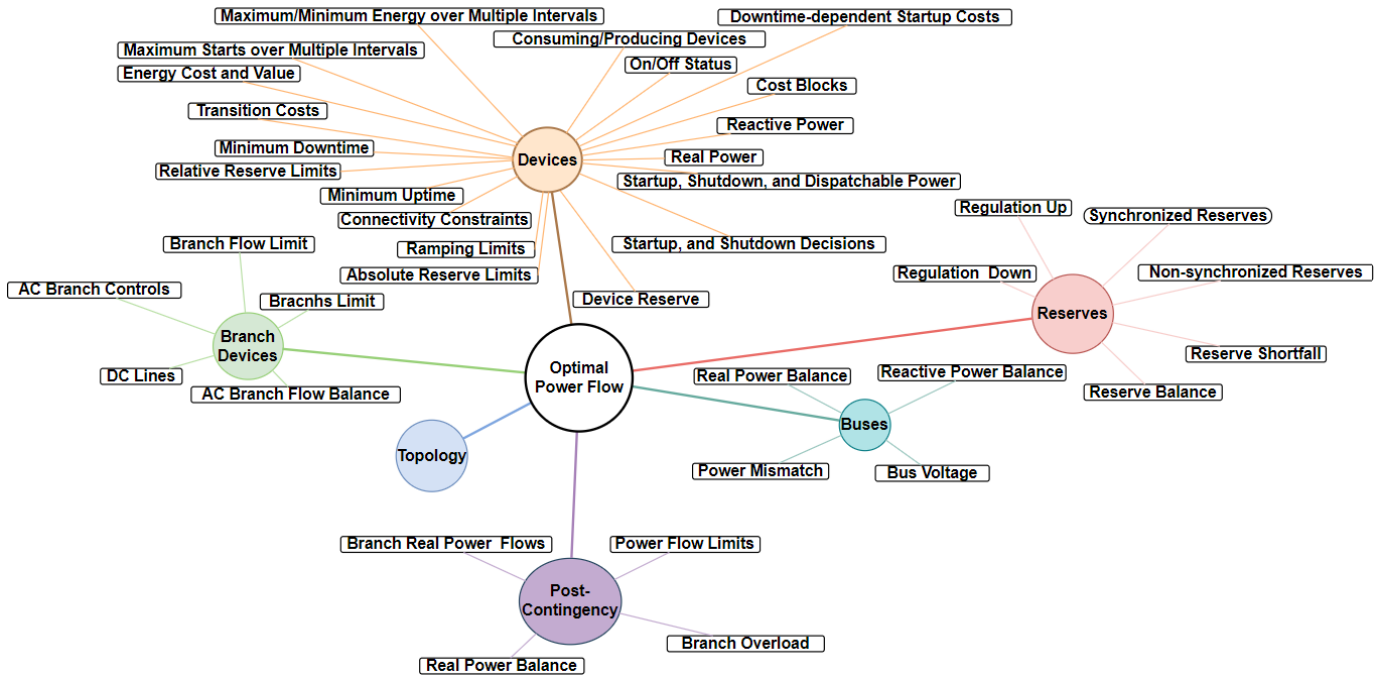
Optimal Power Flow

Devices
Maximum/Minimum Energy over Multiple Intervals
Downtime-dependent Startup Costs
Consuming/Producing Devices
Maximum Starts over Multiple Intervals
On/Off Status
Energy Cost and Value
Cost Blocks
Transition Costs
Reactive Power
Minimum Downtime
Real Power
Relative Reserve Limits
Startup, Shutdown, and Dispatchable Power
Minimum Uptime
Connectivity Constraints
Ramping Limits
Startup, and Shutdown Decisions
Absolute Reserve Limits
Device Reserve

Branch Devices
Branch Flow Limit
AC Branch Controls
Bracnhs Limit
DC Lines
AC Branch Flow Balance

Reserves
Regulation Up
Synchronized Reserves
Regulation  Down
Non-synchronized Reserves
Reserve Shortfall
Reserve Balance

Buses
Real Power Balance
Reactive Power Balance
Power Mismatch
Bus Voltage

Topology

Post-Contingency
Branch Real Power  Flows
Power Flow Limits
Branch Overload
Real Power Balance